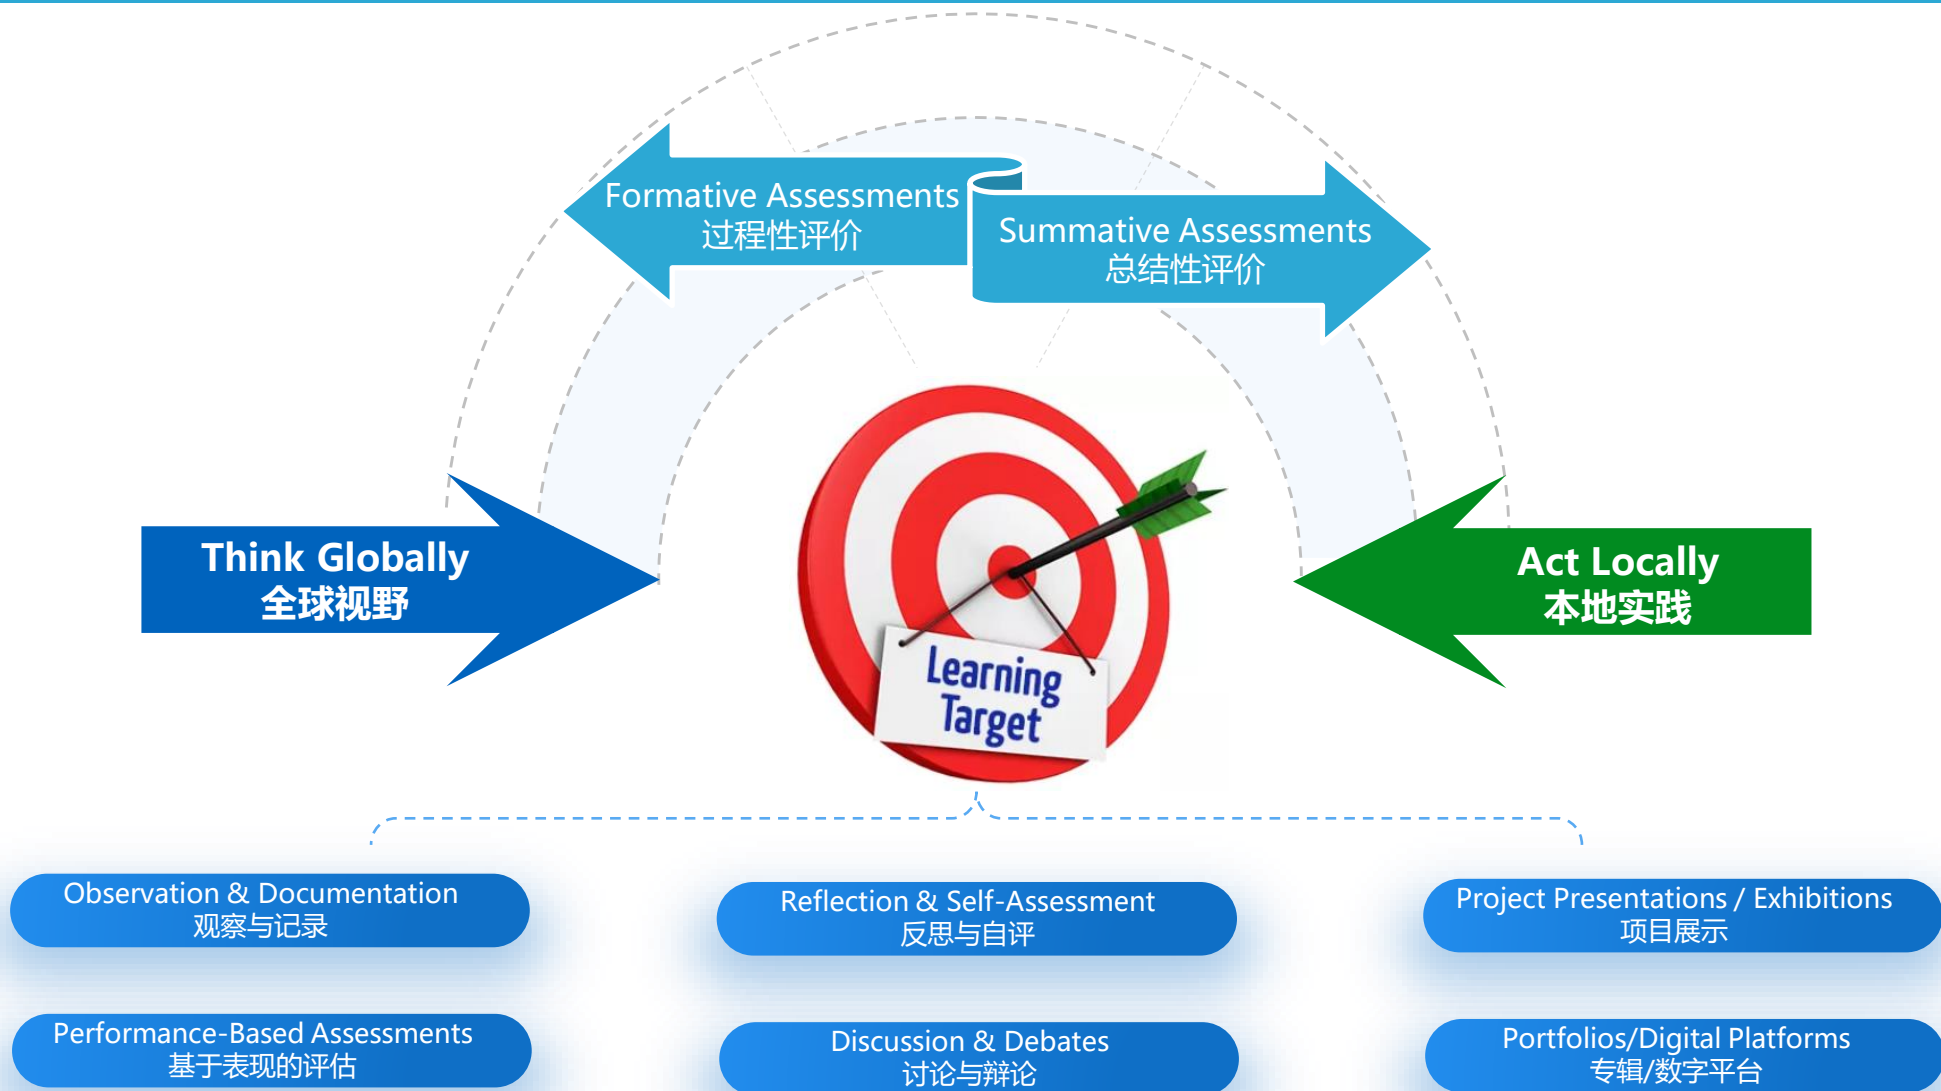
Formative Assessments
过程性评价

Summative Assessments
总结性评价

Think Globally
全球视野

Learning Target

Act Locally
本地实践

Observation & Documentation
观察与记录

Reflection & Self-Assessment
反思与自评

Project Presentations / Exhibitions
项目展示

Performance-Based Assessments
基于表现的评估

Discussion & Debates
讨论与辩论

Portfolios/Digital Platforms
专辑/数字平台